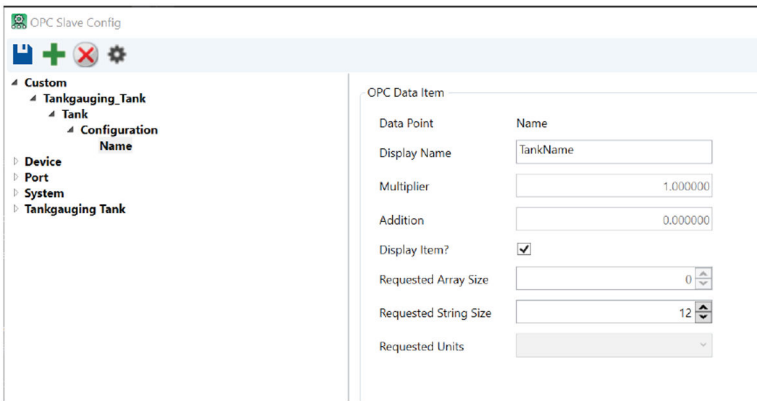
OPC Slave Config

Custom
Tankgauging_Tank
Tank
Configuration
Name
Device
Port
System
Tankgauging Tank

OPC Data Item

Data Point
Name

Display Name
TankName

Multiplier
1.000000

Addition
0.000000

Display Item?

Requested Array Size
0

Requested String Size
12

Requested Units